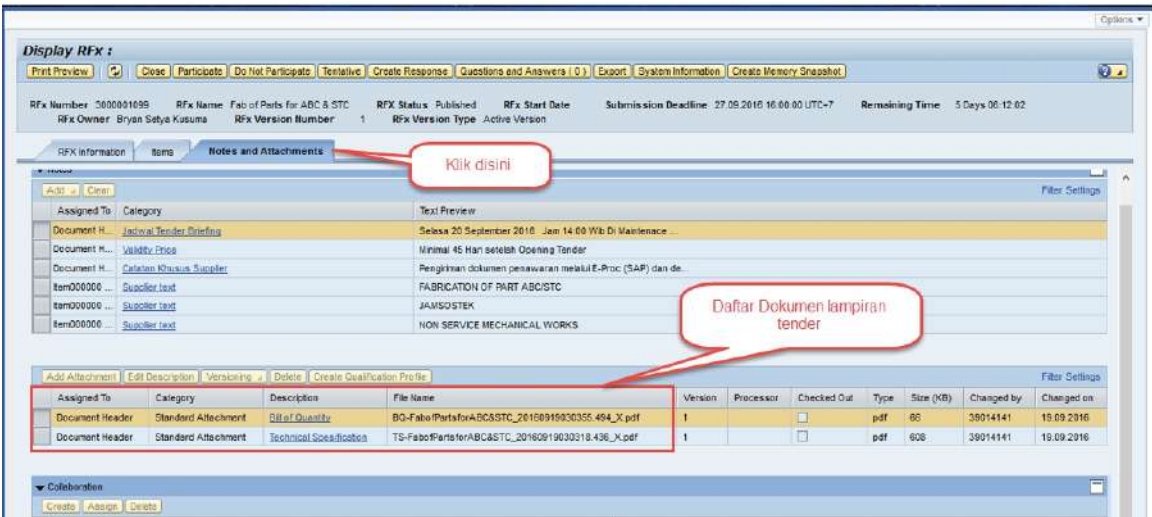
Options ▾

Display RFx :

Print Preview | Close | Participate | Do Not Participate | Tentative | Create Response | Questions and Answers ( 0 ) | Export | System Information | Create Memory Snapshot

RFx Number 3000001099 RFx Name Fab of Parts for ABC & STC RFx Status Published RFx Start Date Submission Deadline 27.09.2016 16:00:00 UTC+7 Remaining Time 5 Days 06:12:02
RFx Owner Bryan Setya Kusuma RFx Version Number 1 RFx Version Type Active Version

RFX Information | Items | Notes and Attachments

Klik disini

▾ Notes

Add | Clear

Filter Settings

| Assigned To | Category | Text Preview |
|---|---|---|
| Document H... | Jadwal Tender Briefing | Selasa 20 September 2016 Jam 14:00 Wib Di Maintenace ... |
| Document H... | Validity Price | Minimal 45 Hari setelah Opening Tender |
| Document H... | Catatan Khusus Supplier | Pengiriman dokumen penawaran melalui E-Proc (SAP) dan de... |
| Item000000 ... | Supplier text | FABRICATION OF PART ABC/STC |
| Item000000 ... | Supplier text | JAMSOSTEK |
| Item000000 ... | Supplier text | NON SERVICE MECHANICAL WORKS |

Daftar Dokumen lampiran tender

Add Attachment | Edit Description | Versioning | Delete | Create Qualification Profile

Filter Settings

| Assigned To | Category | Description | File Name | Version | Processor | Checked Out | Type | Size (KB) | Changed by | Changed on |
|---|---|---|---|---|---|---|---|---|---|---|
| Document Header | Standard Attachment | Bill of Quantity | BQ-FabofPartsforABC&STC_20160919030355.494_X.pdf | 1 | | ☐ | pdf | 66 | 39014141 | 19.09.2016 |
| Document Header | Standard Attachment | Technical Specification | TS-FabofPartsforABC&STC_20160919030318.436_X.pdf | 1 | | ☐ | pdf | 608 | 39014141 | 19.09.2016 |

▾ Collaboration

Create | Assign | Delete